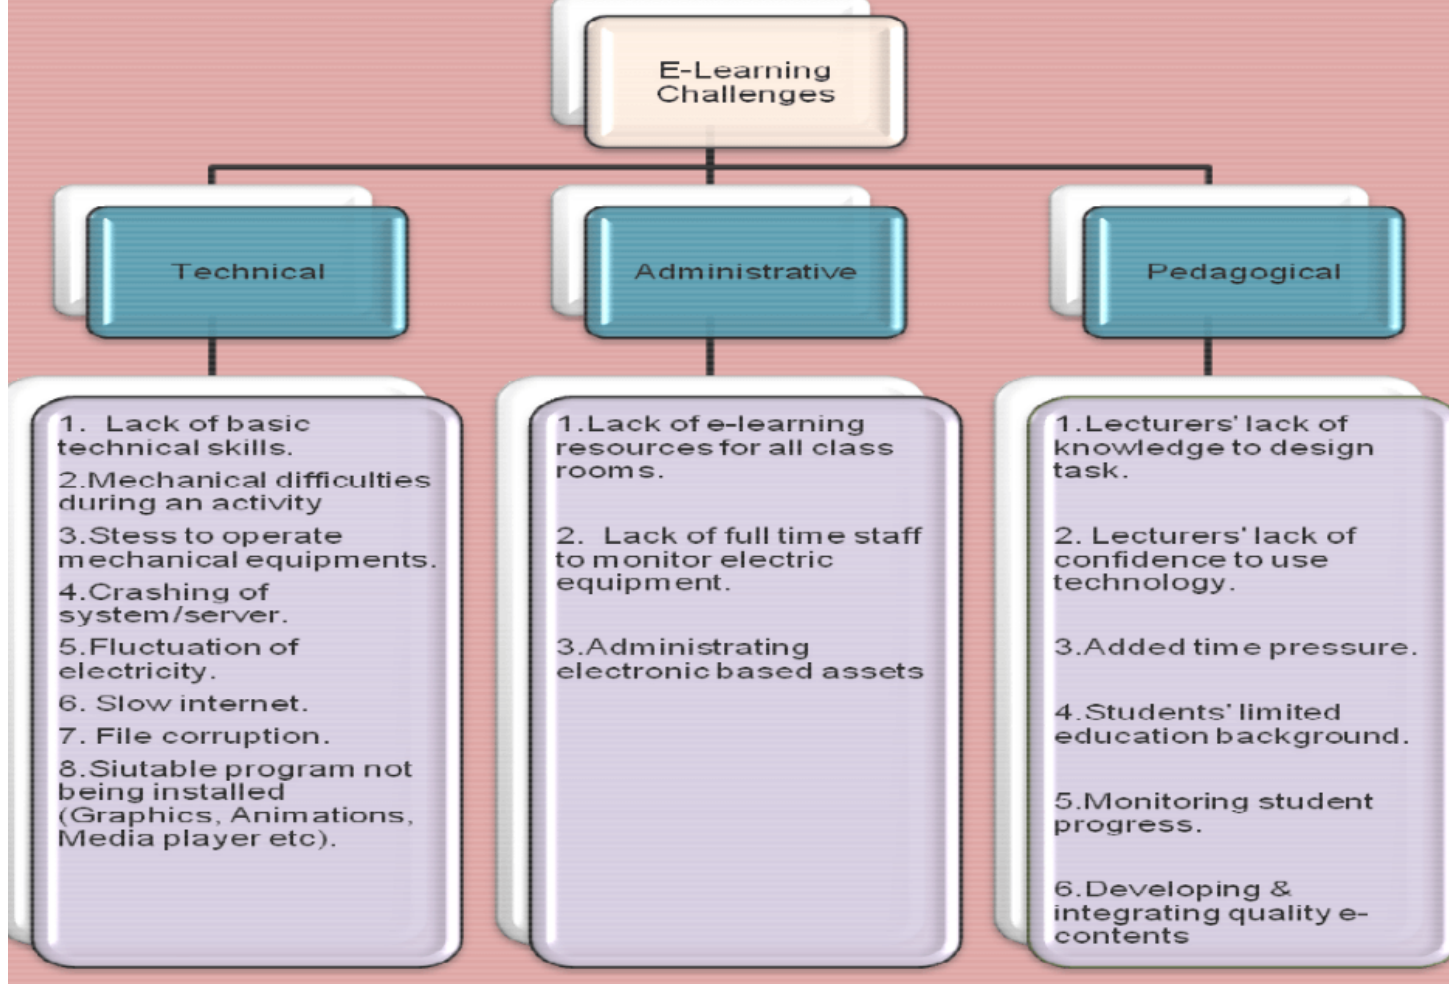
E-Learning Challenges

Technical

1. Lack of basic technical skills.

2.Mechanical difficulties during an activity

3.Stess to operate mechanical equipments.

4.Crashing of system/server.

5.Fluctuation of electricity.

6. Slow internet.

7. File corruption.

8.Siutable program not being installed (Graphics, Animations, Media player etc).

Administrative

1.Lack of e-learning resources for all class rooms.

2. Lack of full time staff to monitor electric equipment.

3.Administrating electronic based assets

Pedagogical

1.Lecturers' lack of knowledge to design task.

2. Lecturers' lack of confidence to use technology.

3.Added time pressure.

4.Students' limited education background.

5.Monitoring student progress.

6.Developing & integrating quality e-contents